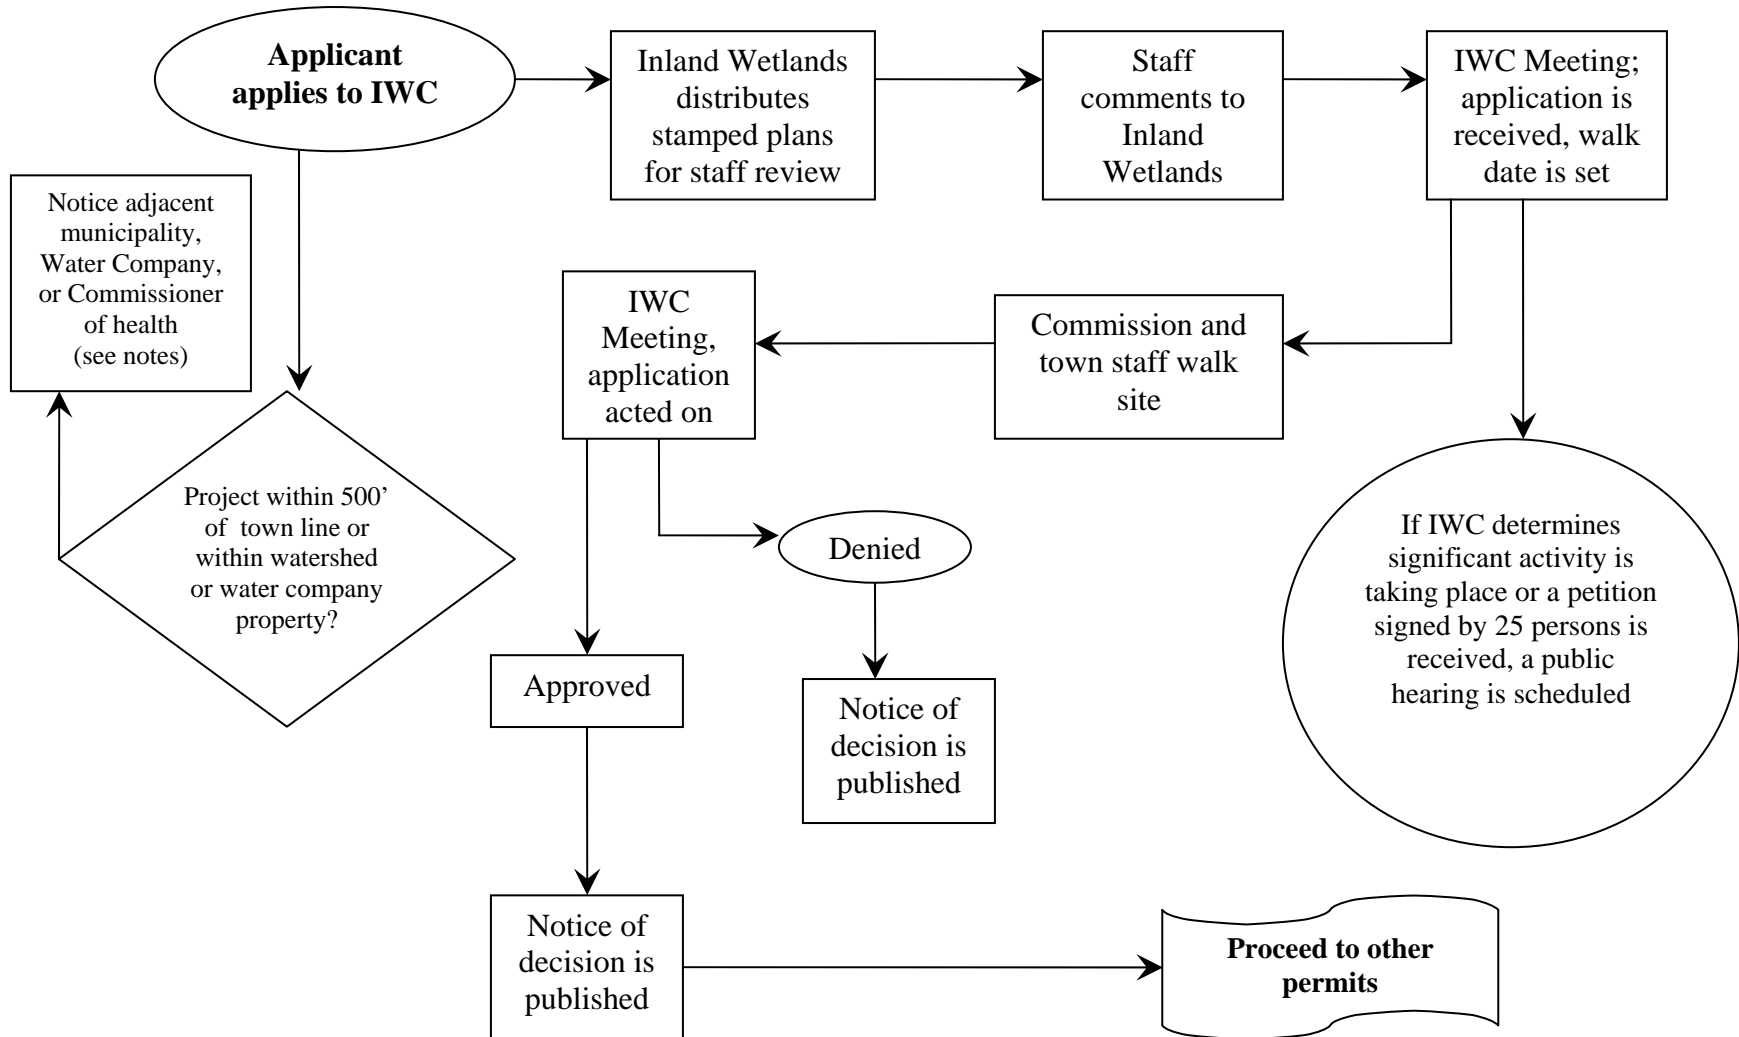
**Applicant applies to IWC**

Inland Wetlands distributes stamped plans for staff review

Staff comments to Inland Wetlands

IWC Meeting; application is received, walk date is set

Notice adjacent municipality, Water Company, or Commissioner of health (see notes)

Project within 500' of town line or within watershed or water company property?

IWC Meeting, application acted on

Commission and town staff walk site

If IWC determines significant activity is taking place or a petition signed by 25 persons is received, a public hearing is scheduled

Denied

Notice of decision is published

Approved

Notice of decision is published

**Proceed to other permits**